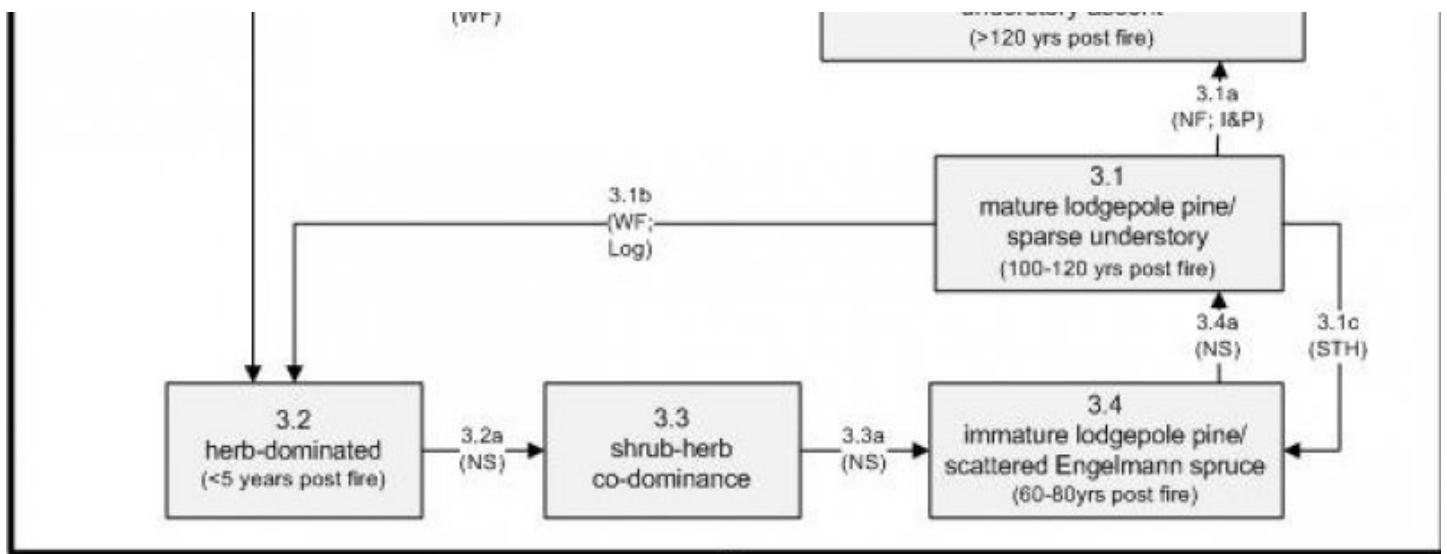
(WF)

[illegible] understory ascent
(>120 yrs post fire)

3.1a
(NF; I&P)

3.1b
(WF;
Log)

3.1
mature lodgepole pine/
sparse understory
(100-120 yrs post fire)

3.4a
(NS)

3.1c
(STH)

3.2
herb-dominated
(<5 years post fire)

3.2a
(NS)

3.3
shrub-herb
co-dominance

3.3a
(NS)

3.4
immature lodgepole pine/
scattered Engelmann spruce
(60-80yrs post fire)